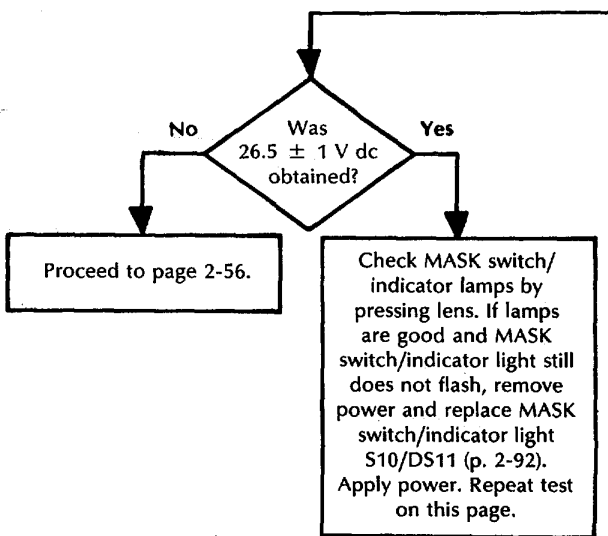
Was $26.5 \pm 1$ V dc obtained?

No

Yes

Proceed to page 2-56.

Check MASK switch/indicator lamps by pressing lens. If lamps are good and MASK switch/indicator light still does not flash, remove power and replace MASK switch/indicator light S10/DS11 (p. 2-92). Apply power. Repeat test on this page.